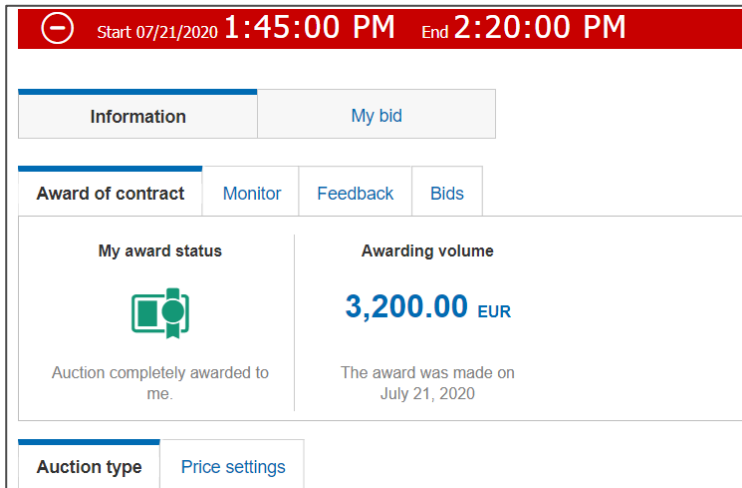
Start 07/21/2020 1:45:00 PM End 2:20:00 PM

Information

My bid

Award of contract

Monitor

Feedback

Bids

My award status

Auction completely awarded to me.

Awarding volume

3,200.00 EUR

The award was made on July 21, 2020

Auction type

Price settings